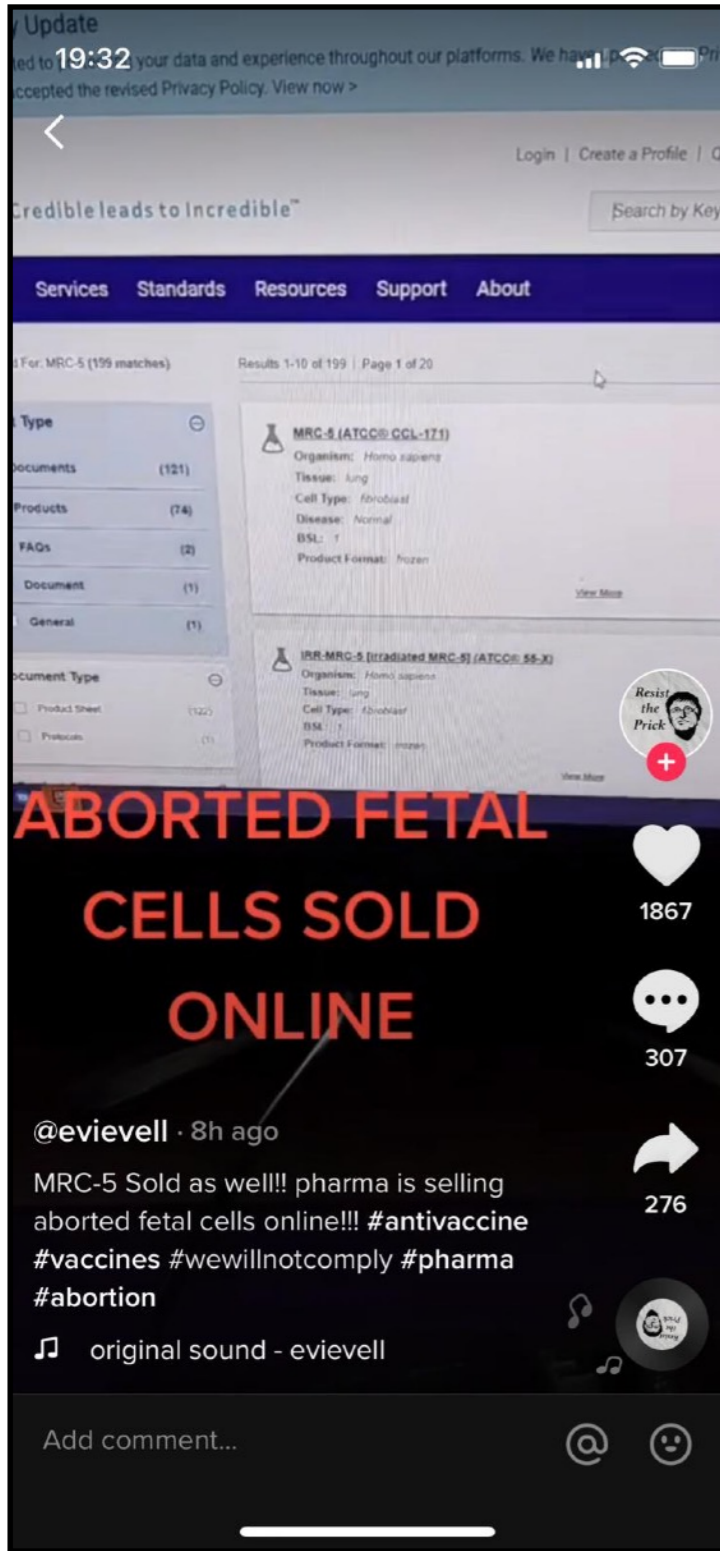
Update
19:32
ted to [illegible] your data and experience throughout our platforms. We have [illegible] Pri
ccepted the revised Privacy Policy. View now >

Login | Create a Profile | C

Credible leads to Incredible™

Search by Key

Services Standards Resources Support About

d For: MRC-5 (199 matches)

Results 1-10 of 199 | Page 1 of 20

Type
Documents (121)
Products (74)
FAQs (2)
Document (1)
General (1)

MRC-5 (ATCC® CCL-171)
Organism: Homo sapiens
Tissue: lung
Cell Type: fibroblast
Disease: Normal
BSL: 1
Product Format: frozen
View More

IRR-MRC-5 [Irradiated MRC-5] (ATCC® 55-X)
Organism: Homo sapiens
Tissue: lung
Cell Type: fibroblast
BSL: 1
Product Format: frozen
View More

ocument Type
Product Sheet (122)
Protocols (1)

Resist the Prick

ABORTED FETAL CELLS SOLD ONLINE

1867
307
276

@evievell · 8h ago
MRC-5 Sold as well!! pharma is selling aborted fetal cells online!!! #antivaccine #vaccines #wewillnotcomply #pharma #abortion

original sound - evievell

Add comment...